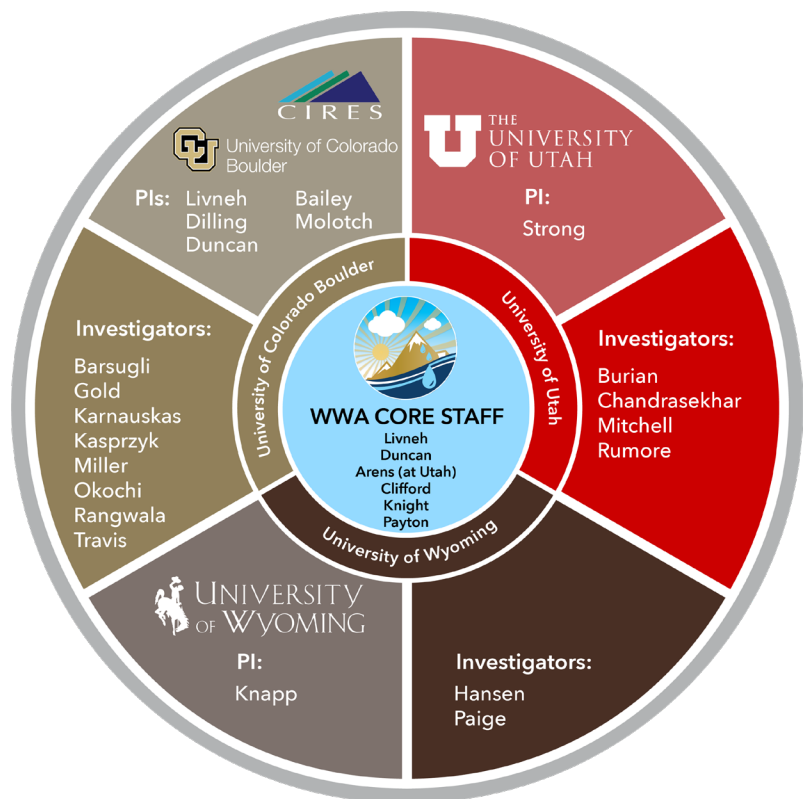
CIRES

University of Colorado Boulder

PIs: Livneh Dilling Duncan Bailey Molotch

THE UNIVERSITY OF UTAH

PI: Strong

Investigators:
Barsugli
Gold
Karnauskas
Kasprzyk
Miller
Okochi
Rangwala
Travis

University of Colorado Boulder

University of Utah

WWA CORE STAFF
Livneh
Duncan
Arens (at Utah)
Clifford
Knight
Payton

University of Wyoming

Investigators:
Burian
Chandrasekhar
Mitchell
Rumore

UNIVERSITY OF WYOMING

PI:
Knapp

Investigators:
Hansen
Paige